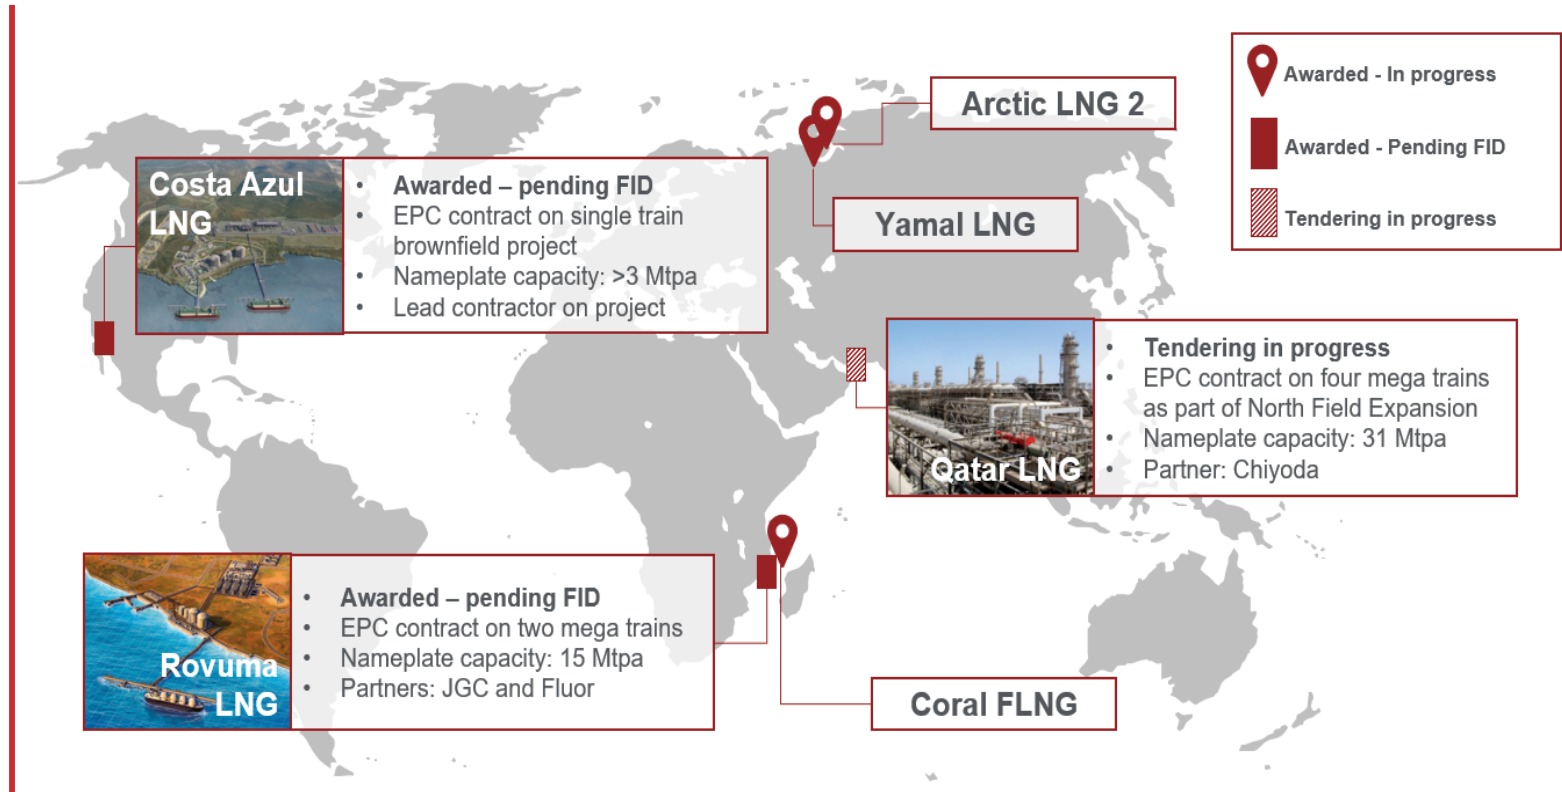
Awarded - In progress

Awarded - Pending FID

Tendering in progress

Arctic LNG 2

Yamal LNG

Costa Azul LNG

- Awarded – pending FID
- EPC contract on single train brownfield project
- Nameplate capacity: >3 Mtpa
- Lead contractor on project

Qatar LNG

- Tendering in progress
- EPC contract on four mega trains as part of North Field Expansion
- Nameplate capacity: 31 Mtpa
- Partner: Chiyoda

Rovuma LNG

- Awarded – pending FID
- EPC contract on two mega trains
- Nameplate capacity: 15 Mtpa
- Partners: JGC and Fluor

Coral FLNG